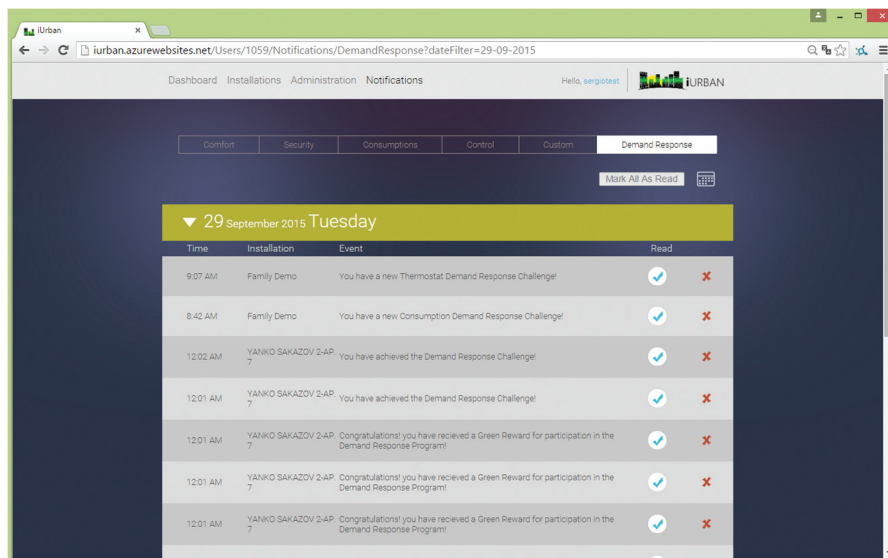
iUrban

iurban.azurewebsites.net/Users/1059/Notifications/DemandResponse?dateFilter=29-09-2015

Dashboard Installations Administration Notifications

Hello, sergiotest

iURBAN

| Comfort | Security | Consumptions | Control | Custom | Demand Response |
|---|---|---|---|---|---|

Mark All As Read

29 September 2015 Tuesday

| Time | Installation | Event | Read | |
|---|---|---|---|---|
| 9:07 AM | Family Demo | You have a new Thermostat Demand Response Challenge! | | |
| 8:42 AM | Family Demo | You have a new Consumption Demand Response Challenge! | | |
| 12:02 AM | YANKO SAKAZOV 2-AP. 7 | You have achieved the Demand Response Challenge! | | |
| 12:01 AM | YANKO SAKAZOV 2-AP. 7 | You have achieved the Demand Response Challenge! | | |
| 12:01 AM | YANKO SAKAZOV 2-AP. 7 | Congratulations! you have recieved a Green Reward for participation in the Demand Response Program! | | |
| 12:01 AM | YANKO SAKAZOV 2-AP. 7 | Congratulations! you have recieved a Green Reward for participation in the Demand Response Program! | | |
| 12:01 AM | YANKO SAKAZOV 2-AP. 7 | Congratulations! you have recieved a Green Reward for participation in the Demand Response Program! | | |